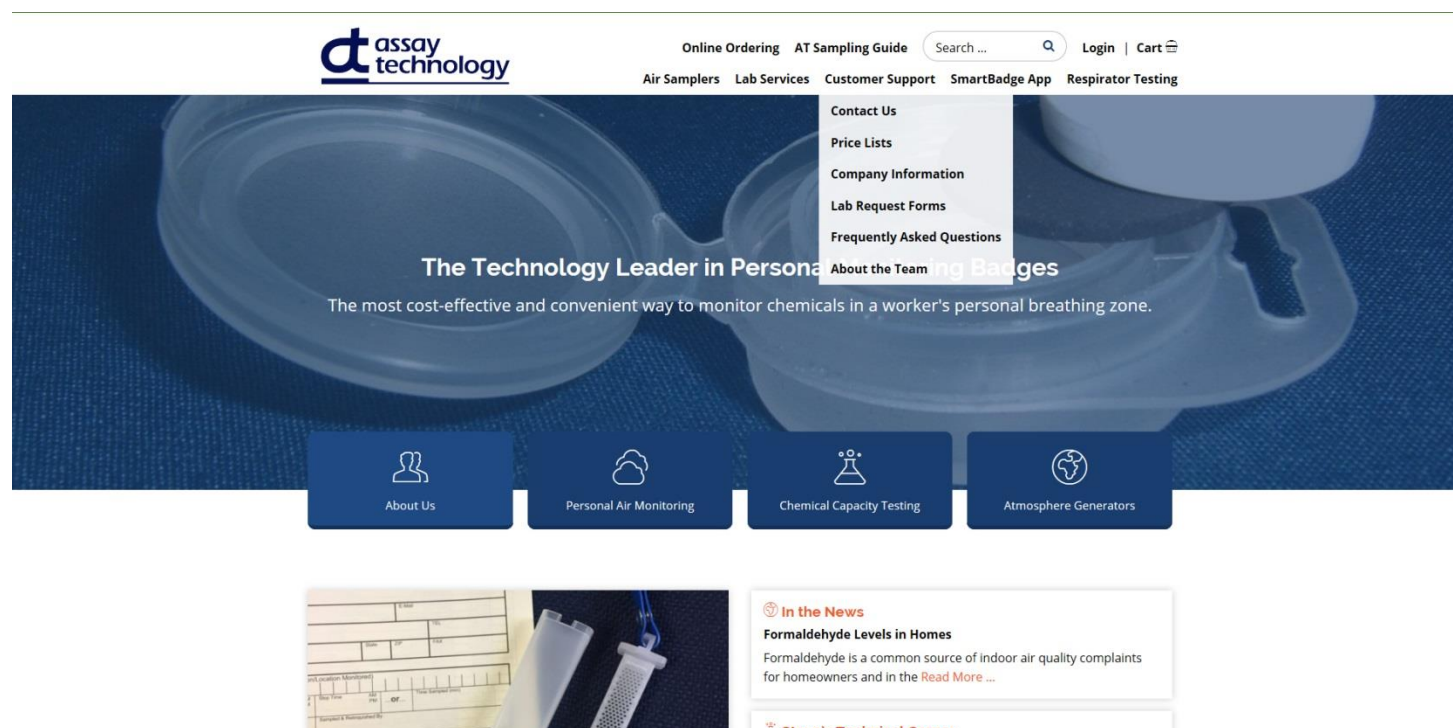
at assay technology

Online Ordering AT Sampling Guide Search ... Login | Cart

Air Samplers Lab Services Customer Support SmartBadge App Respirator Testing

Contact Us
Price Lists
Company Information
Lab Request Forms
Frequently Asked Questions
About the Team

The Technology Leader in Personal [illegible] Badges

The most cost-effective and convenient way to monitor chemicals in a worker's personal breathing zone.

About Us

Personal Air Monitoring

Chemical Capacity Testing

Atmosphere Generators

In the News

Formaldehyde Levels in Homes

Formaldehyde is a common source of indoor air quality complaints for homeowners and in the Read More ...